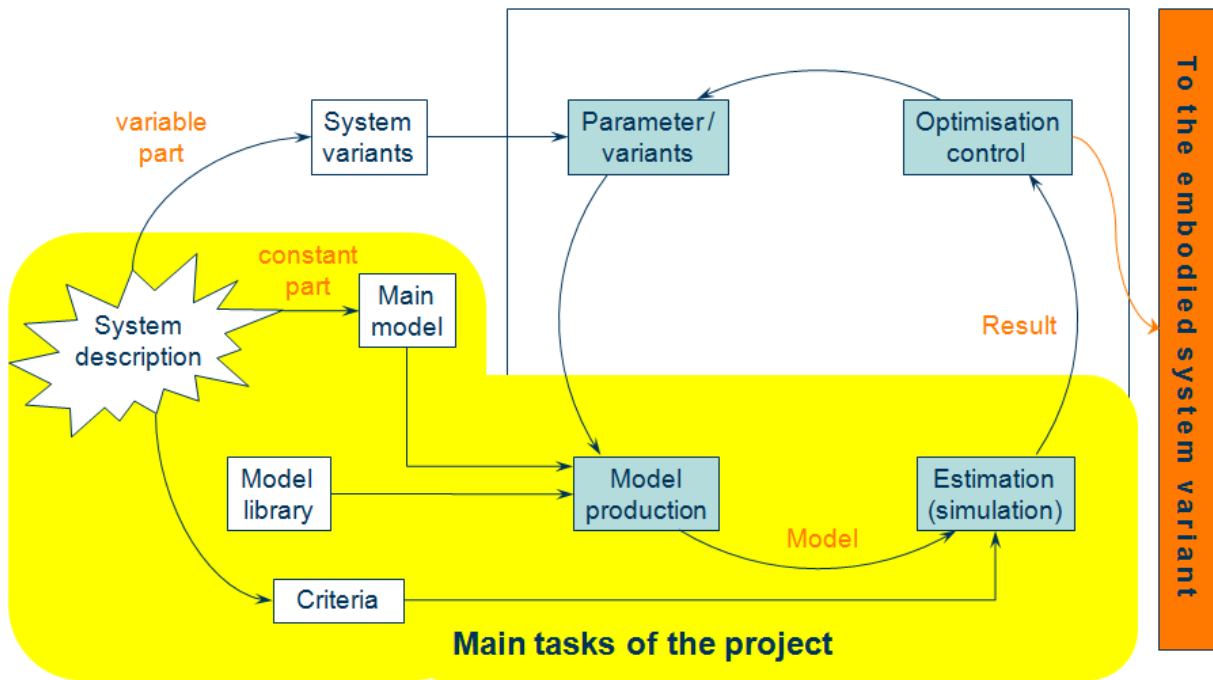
variable part

System variants

Parameter / variants

Optimisation control

To the embodied system variant

constant part

System description

Main model

Result

Model library

Model production

Estimation (simulation)

Model

Criteria

Main tasks of the project